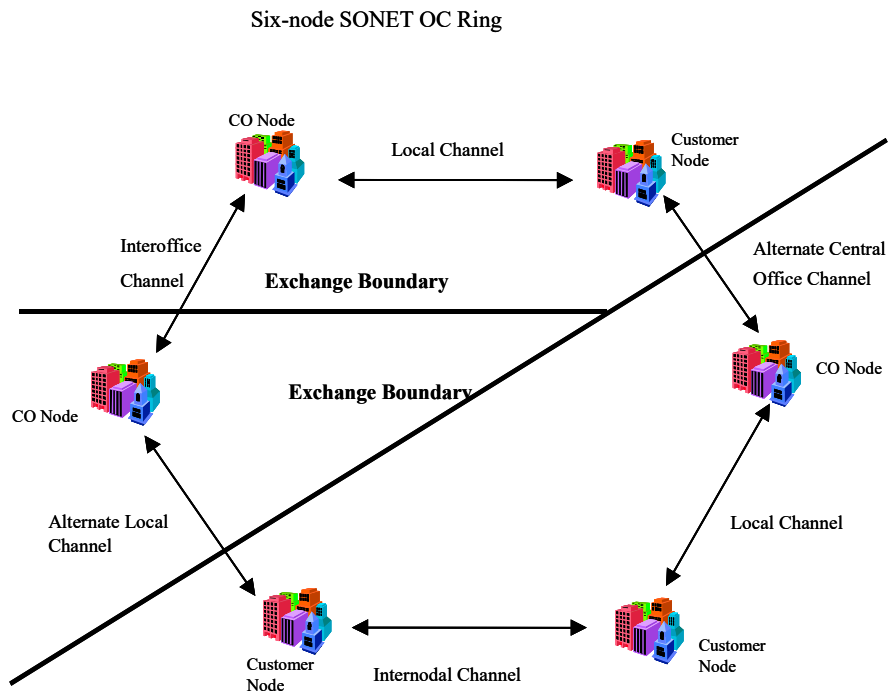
Six-node SONET OC Ring

CO Node

Local Channel

Customer Node

Interoffice Channel

Alternate Central Office Channel

Exchange Boundary

CO Node

Exchange Boundary

CO Node

Alternate Local Channel

Local Channel

Customer Node

Customer Node

Internodal Channel